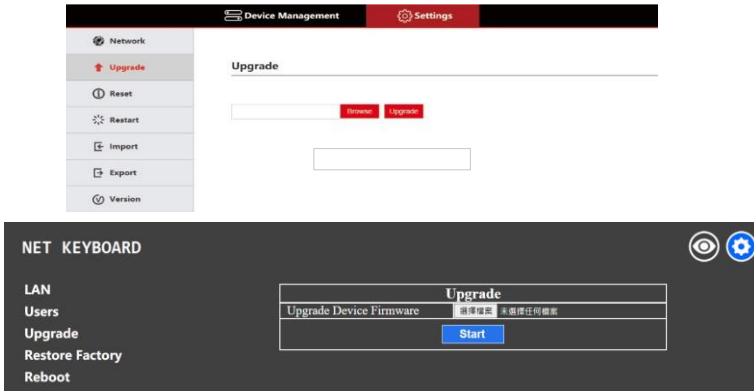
Device Management

Settings

Network

Upgrade

Reset

Restart

Import

Export

Version

Upgrade

Browse

Upgrade

NET KEYBOARD

LAN

Users

Upgrade

Restore Factory

Reboot

| Upgrade | |
|---|---|
| Upgrade Device Firmware | 選擇檔案 未選擇任何檔案 |
| Start | |